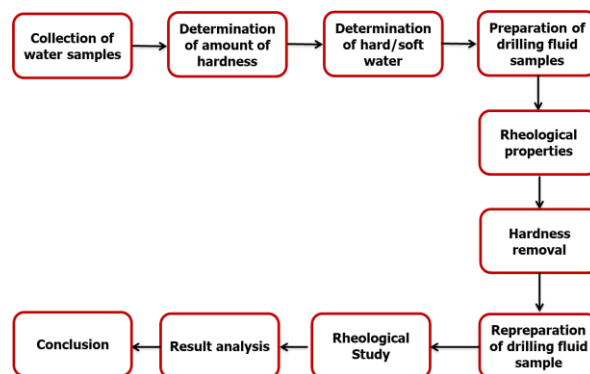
Collection of water samples

Determination of amount of hardness

Determination of hard/soft water

Preparation of drilling fluid samples

Rheological properties

Hardness removal

Repreparation of drilling fluid sample

Rheological Study

Result analysis

Conclusion